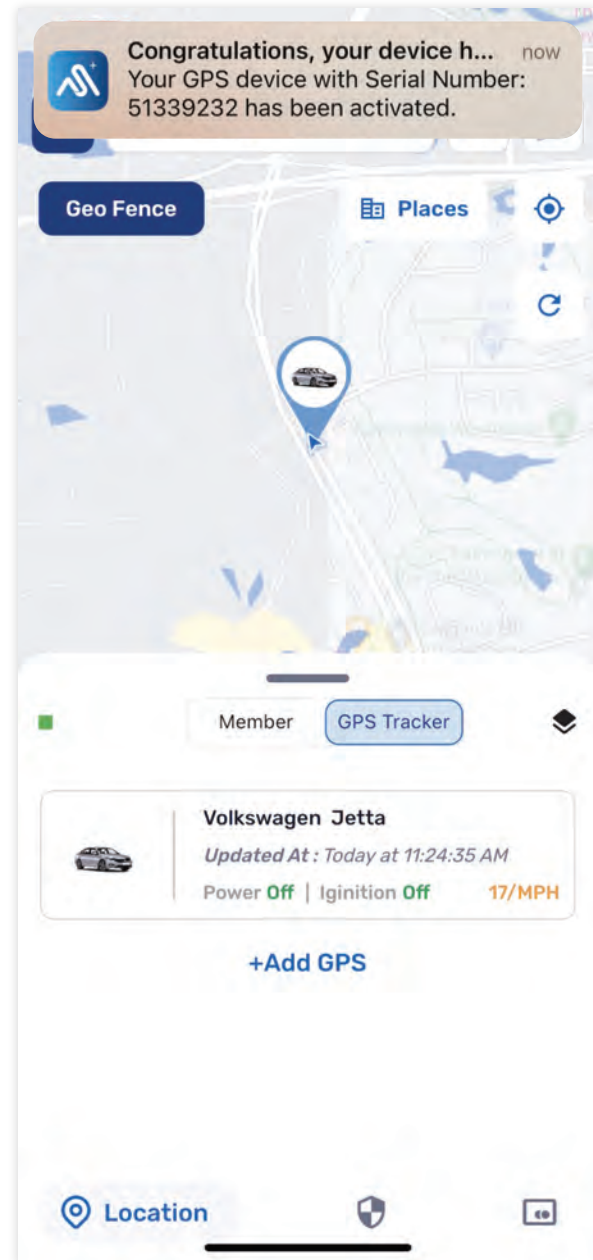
Congratulations, your device h... now
Your GPS device with Serial Number: 51339232 has been activated.

Geo Fence

Places

Member

GPS Tracker

Volkswagen Jetta

Updated At : Today at 11:24:35 AM

Power Off | Iginition Off 17/MPH

+Add GPS

Location